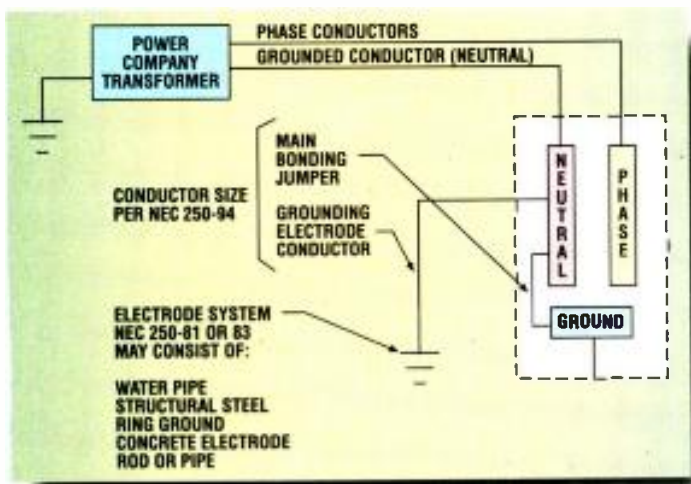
POWER COMPANY TRANSFORMER

PHASE CONDUCTORS

GROUNDED CONDUCTOR (NEUTRAL)

CONDUCTOR SIZE PER NEC 250-94

MAIN BONDING JUMPER

GROUNDING ELECTRODE CONDUCTOR

NEUTRAL

PHASE

GROUND

ELECTRODE SYSTEM NEC 250-81 OR 83 MAY CONSIST OF:

WATER PIPE
STRUCTURAL STEEL
RING GROUND
CONCRETE ELECTRODE
ROD OR PIPE